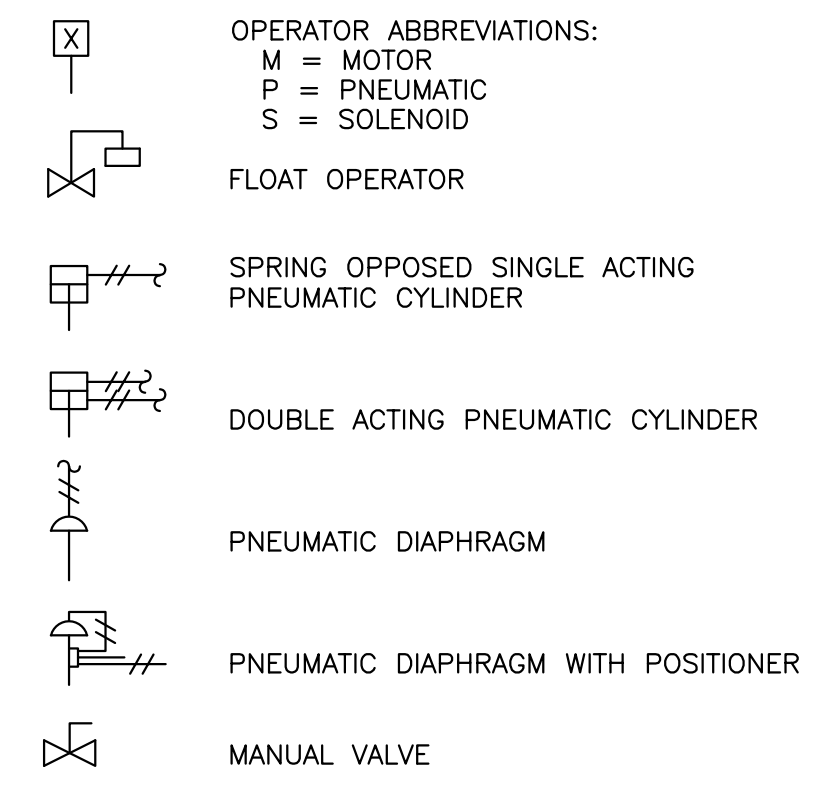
X

OPERATOR ABBREVIATIONS:
M = MOTOR
P = PNEUMATIC
S = SOLENOID

FLOAT OPERATOR

SPRING OPPOSED SINGLE ACTING PNEUMATIC CYLINDER

DOUBLE ACTING PNEUMATIC CYLINDER

PNEUMATIC DIAPHRAGM

PNEUMATIC DIAPHRAGM WITH POSITIONER

MANUAL VALVE